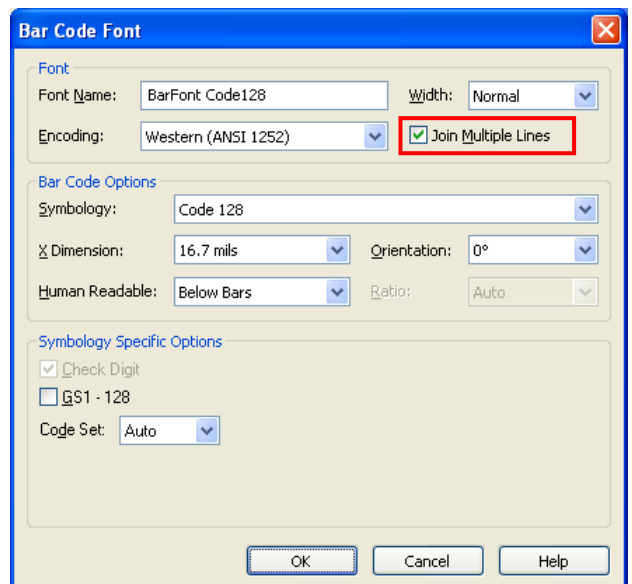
Bar Code Font

Font

Font Name: BarFont Code128

Width: Normal

Encoding: Western (ANSI 1252)

Join Multiple Lines

Bar Code Options

Symbology: Code 128

X Dimension: 16.7 mils

Orientation: 0°

Human Readable: Below Bars

Ratio: Auto

Symbology Specific Options

Check Digit

GS1 - 128

Code Set: Auto

OK

Cancel

Help